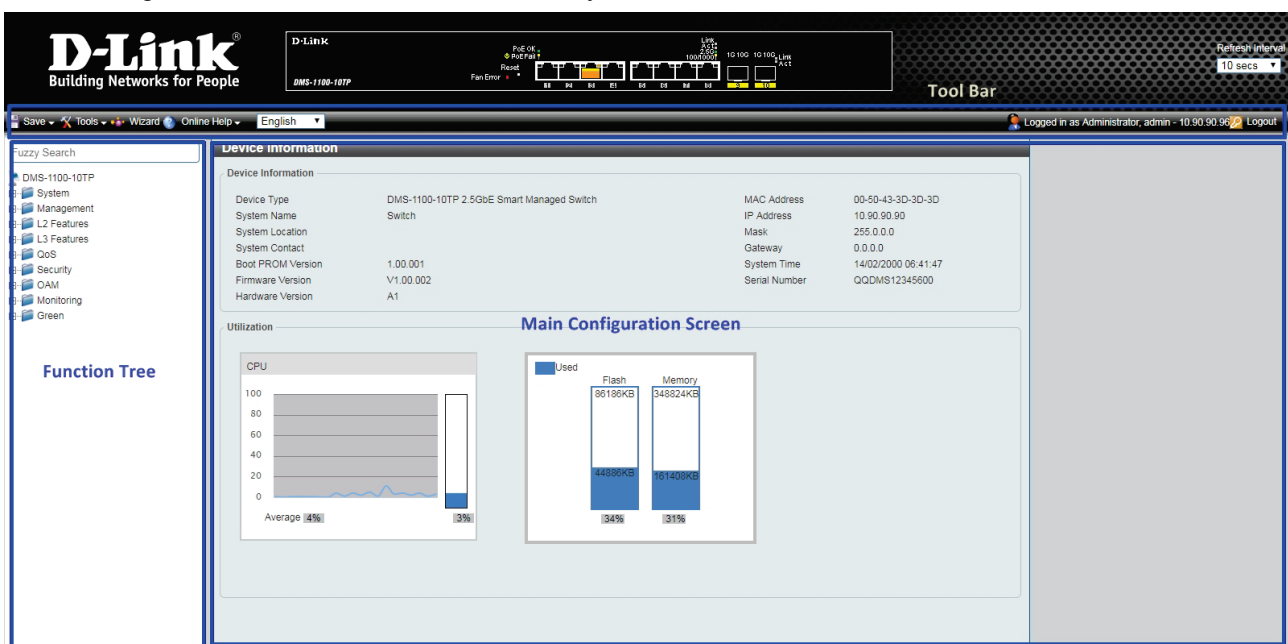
D-Link®
Building Networks for People

D-Link
DMS-1100-10TP
PoE OK
PoE Fail
Reset
Fan Error
Link Act 2.5G 100/1000
1G 10G 1G 10G Link Act

Tool Bar

Refresh Interval
10 secs

Save Tools Wizard Online Help English
Logged in as Administrator, admin - 10.90.90.96 Logout

Fuzzy Search
DMS-1100-10TP
System
Management
L2 Features
L3 Features
QoS
Security
OAM
Monitoring
Green

Function Tree

Device Information

Device Information

| | | | |
|---|---|---|---|
| Device Type | DMS-1100-10TP 2.5GbE Smart Managed Switch | MAC Address | 00-50-43-3D-3D-3D |
| System Name | Switch | IP Address | 10.90.90.90 |
| System Location | | Mask | 255.0.0.0 |
| System Contact | | Gateway | 0.0.0.0 |
| Boot PROM Version | 1.00.001 | System Time | 14/02/2000 06:41:47 |
| Firmware Version | V1.00.002 | Serial Number | QQDMS12345600 |
| Hardware Version | A1 | | |

Utilization

Main Configuration Screen

CPU
100
80
60
40
20
0
Average 4%
3%

Used
Flash
Memory
86186KB
348824KB
44886KB
161408KB
34%
31%